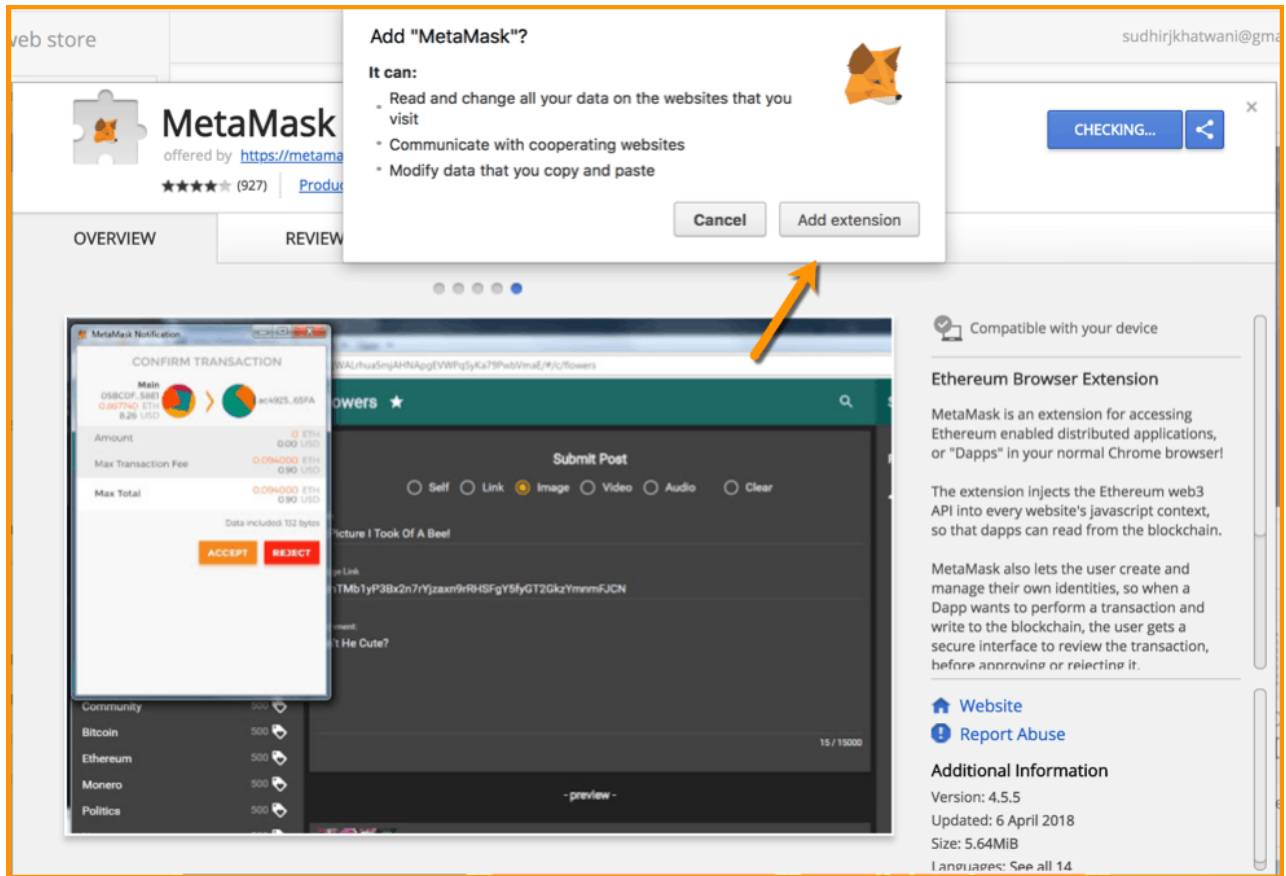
web store

sudhirjkhatwani@gma

Add "MetaMask"?

It can:

- Read and change all your data on the websites that you visit
- Communicate with cooperating websites
- Modify data that you copy and paste

Cancel

Add extension

MetaMask

offered by https://metama

★★★★ (927) Produ

CHECKING...

×

OVERVIEW

REVIEW

MetaMask Notification

CONFIRM TRANSACTION

Main
05BC0F...5861
0.867740 ETH
8.26 USD

ac4925...65FA

Amount 0 ETH 0.00 USD

Max Transaction Fee 0.094000 ETH 0.90 USD

Max Total 0.094000 ETH 0.90 USD

Data included: 132 bytes

ACCEPT

REJECT

WALrhua5mjAHNApgEVWPqSyKa79PwbVmaE/#/c/flowers

owers ★

Submit Post

Self Link Image Video Audio Clear

Picture I Took Of A Bee!

ge Link

hTMb1yP3Bx2n7rYjzaxn9rRHSFgY5fyGT2GkzYmnmFJCN

ment

't He Cute?

15 / 15000

- preview -

Community 500

Bitcoin 500

Ethereum 500

Monero 500

Politics 500

Compatible with your device

Ethereum Browser Extension

MetaMask is an extension for accessing Ethereum enabled distributed applications, or "Dapps" in your normal Chrome browser!

The extension injects the Ethereum web3 API into every website's javascript context, so that dapps can read from the blockchain.

MetaMask also lets the user create and manage their own identities, so when a Dapp wants to perform a transaction and write to the blockchain, the user gets a secure interface to review the transaction, before approving or rejecting it.

Website

Report Abuse

Additional Information

Version: 4.5.5

Updated: 6 April 2018

Size: 5.64MiB

Languages: See all 14